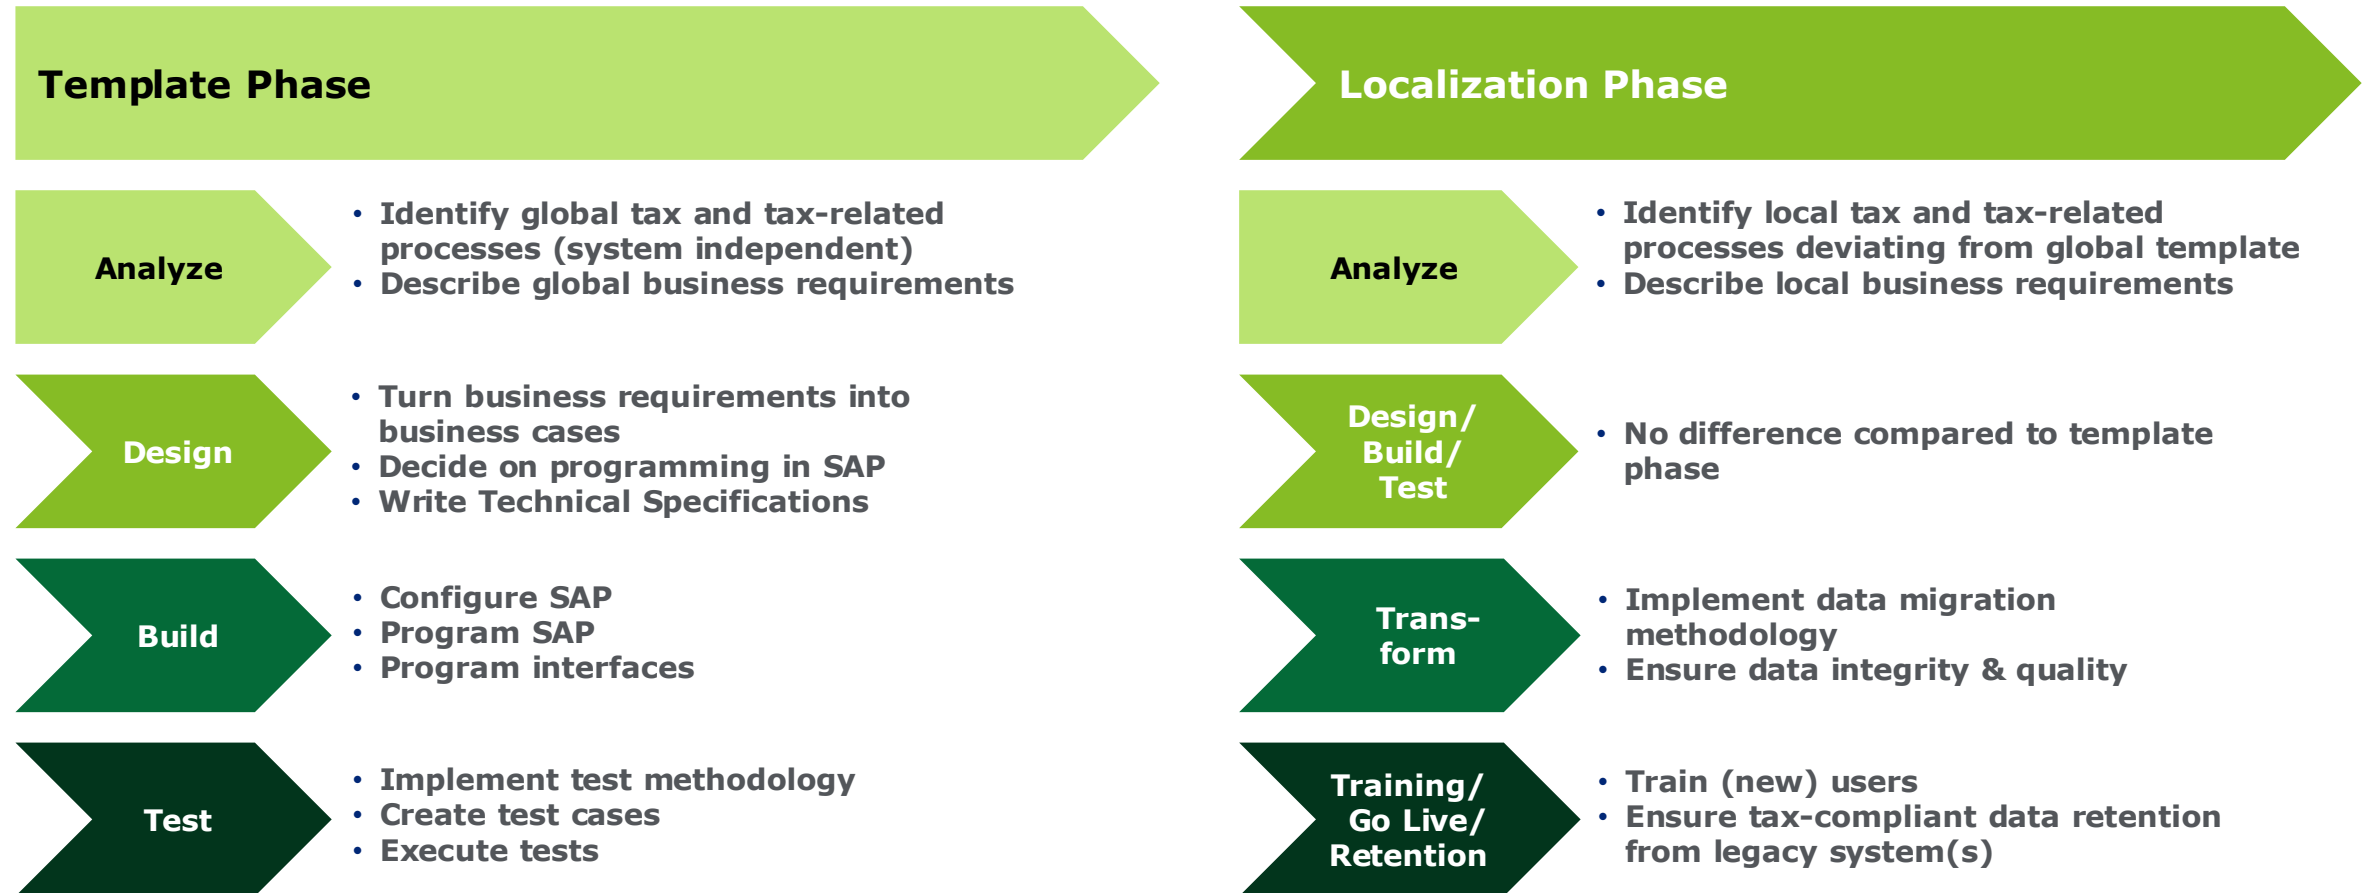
Template Phase

Analyze

- Identify global tax and tax-related processes (system independent)
- Describe global business requirements

Design

- Turn business requirements into business cases
- Decide on programming in SAP
- Write Technical Specifications

Build

- Configure SAP
- Program SAP
- Program interfaces

Test

- Implement test methodology
- Create test cases
- Execute tests

Localization Phase

Analyze

- Identify local tax and tax-related processes deviating from global template
- Describe local business requirements

Design/ Build/ Test

- No difference compared to template phase

Transform

- Implement data migration methodology
- Ensure data integrity & quality

Training/ Go Live/ Retention

- Train (new) users
- Ensure tax-compliant data retention from legacy system(s)